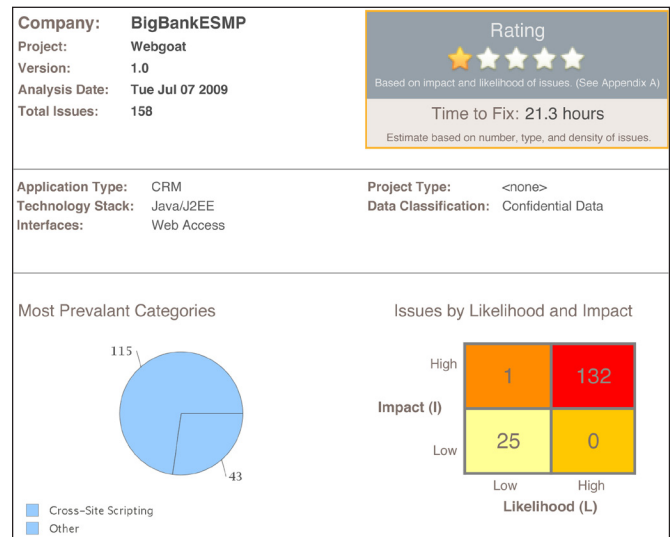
Company: BigBankESMP
Project: Webgoat
Version: 1.0
Analysis Date: Tue Jul 07 2009
Total Issues: 158

Rating

Based on impact and likelihood of issues. (See Appendix A)

Time to Fix: 21.3 hours

Estimate based on number, type, and density of issues.

Application Type: CRM
Technology Stack: Java/J2EE
Interfaces: Web Access

Project Type: <none>
Data Classification: Confidential Data

Most Prevalant Categories

115

43

Cross-Site Scripting
Other

Issues by Likelihood and Impact

| | | |
|---|---|---|
| High | 1 | 132 |
| Low | 25 | 0 |
| | Low | High |

Impact (I)

Likelihood (L)